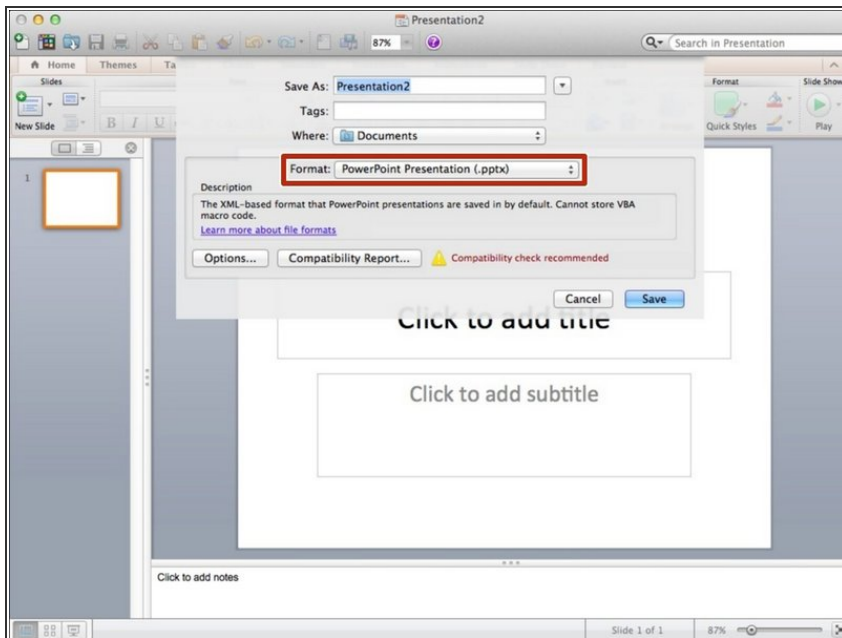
Presentation2

87%

Search in Presentation

Home Themes Ta

Slides

New Slide

Format

Slide Show

Quick Styles

Play

Save As: Presentation2

Tags:

Where: Documents

Format: PowerPoint Presentation (.pptx)

Description

The XML-based format that PowerPoint presentations are saved in by default. Cannot store VBA macro code.

Learn more about file formats

Options...

Compatibility Report...

Compatibility check recommended

Cancel

Save

Click to add title

Click to add subtitle

Click to add notes

Slide 1 of 1

87%